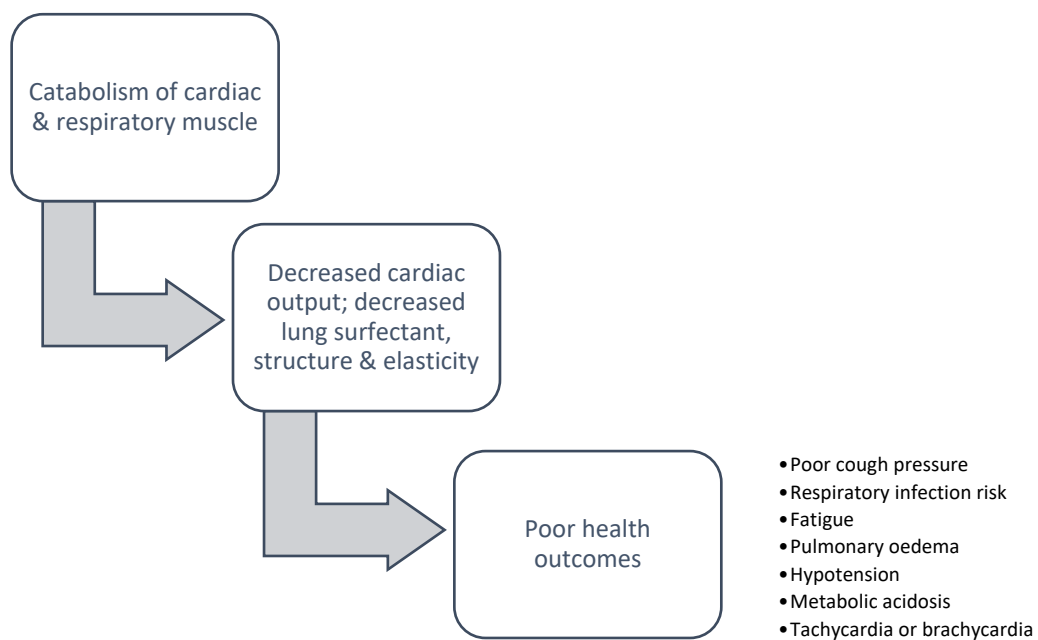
Catabolism of cardiac & respiratory muscle

Decreased cardiac output; decreased lung surfectant, structure & elasticity

Poor health outcomes

• Poor cough pressure
• Respiratory infection risk
• Fatigue
• Pulmonary oedema
• Hypotension
• Metabolic acidosis
• Tachycardia or brachycardia